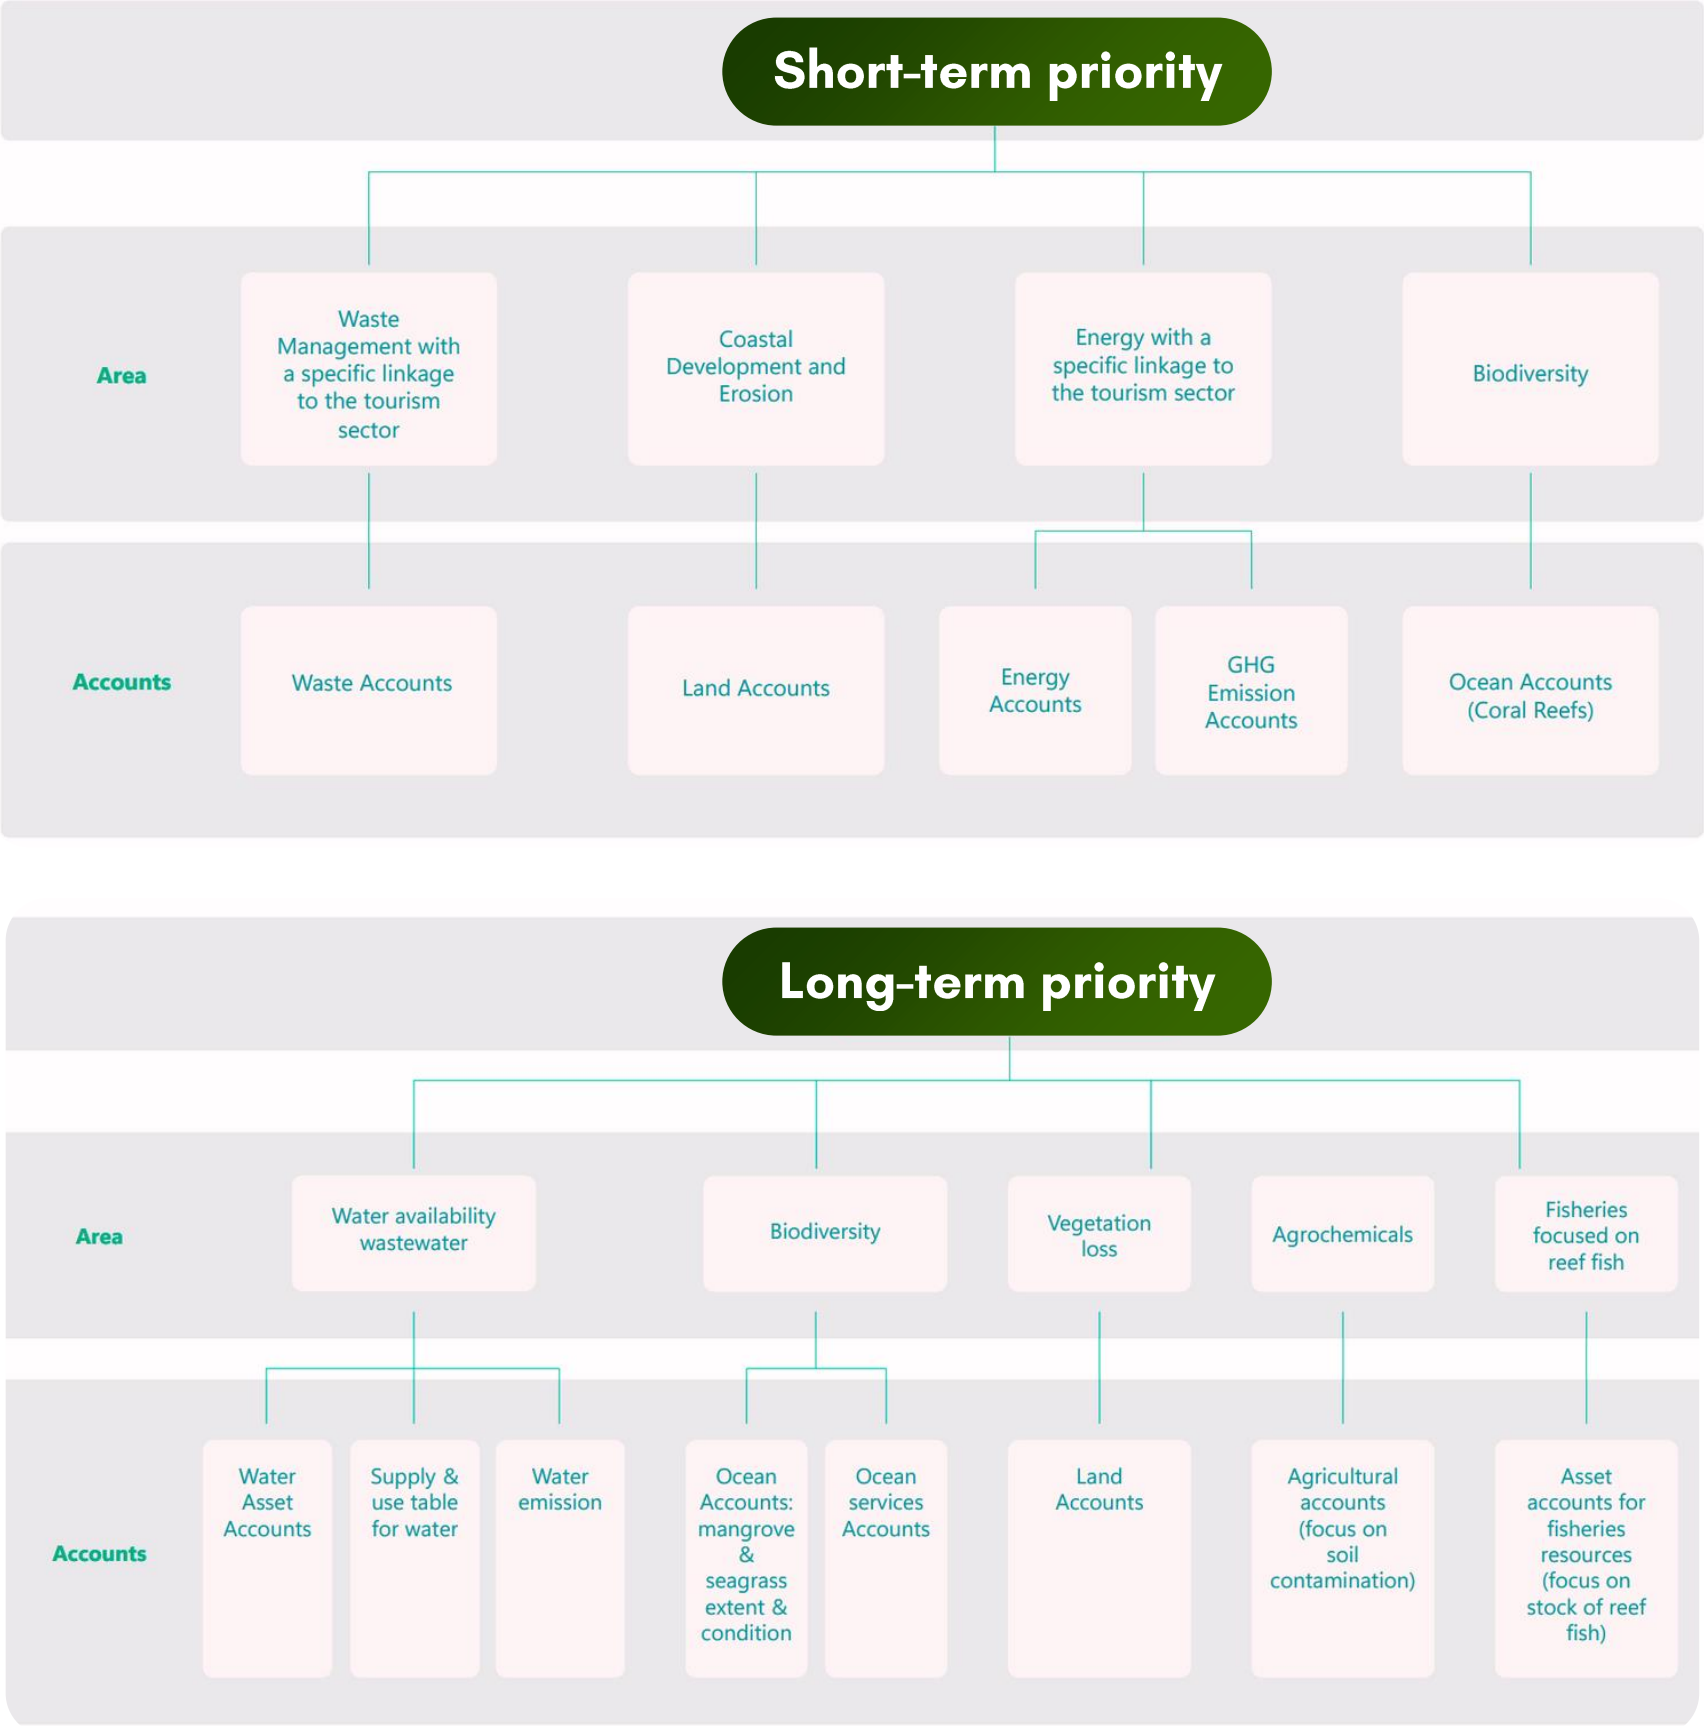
Short-term priority

Area

Waste Management with a specific linkage to the tourism sector

Coastal Development and Erosion

Energy with a specific linkage to the tourism sector

Biodiversity

Accounts

Waste Accounts

Land Accounts

Energy Accounts

GHG Emission Accounts

Ocean Accounts (Coral Reefs)

Long-term priority

Area

Water availability wastewater

Biodiversity

Vegetation loss

Agrochemicals

Fisheries focused on reef fish

Accounts

Water Asset Accounts

Supply & use table for water

Water emission

Ocean Accounts: mangrove & seagrass extent & condition

Ocean services Accounts

Land Accounts

Agricultural accounts (focus on soil contamination)

Asset accounts for fisheries resources (focus on stock of reef fish)